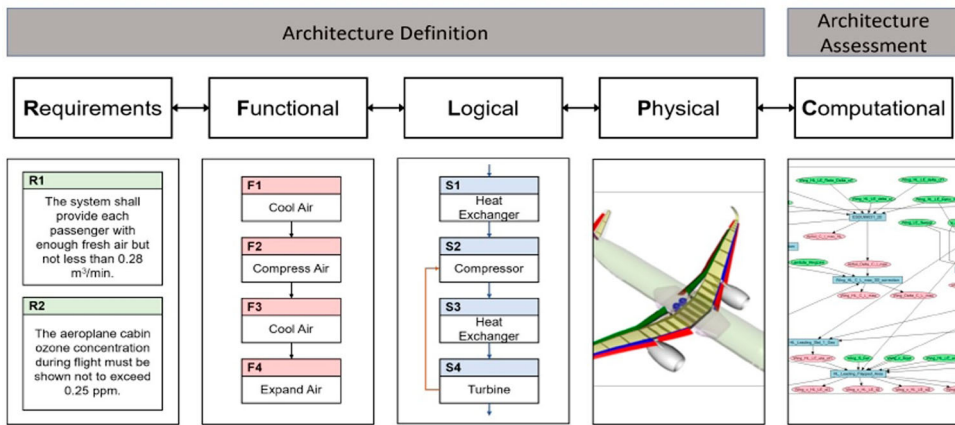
Architecture Definition

Architecture Assessment

Requirements

Functional

Logical

Physical

Computational

R1
The system shall provide each passenger with enough fresh air but not less than 0.28 $m^3$/min.

R2
The aeroplane cabin ozone concentration during flight must be shown not to exceed 0.25 ppm.

F1
Cool Air

F2
Compress Air

F3
Cool Air

F4
Expand Air

S1
Heat Exchanger

S2
Compressor

S3
Heat Exchanger

S4
Turbine

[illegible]